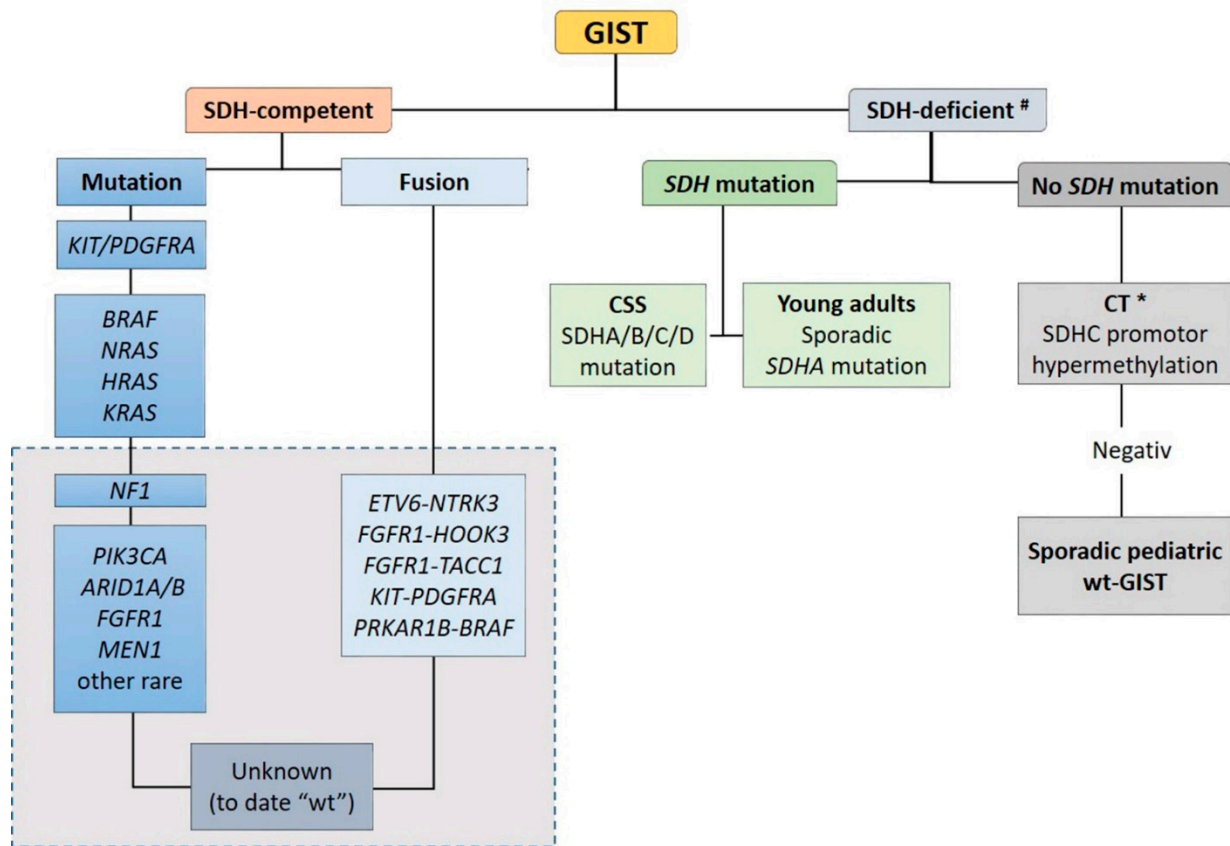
GIST

SDH-competent

SDH-deficient #

Mutation

Fusion

SDH mutation

No SDH mutation

KIT/PDGFRA

BRAF
NRAS
HRAS
KRAS

CSS
SDHA/B/C/D mutation

Young adults
Sporadic
SDHA mutation

CT *
SDHC promotor hypermethylation

Negativ

NF1

PIK3CA
ARID1A/B
FGFR1
MEN1
other rare

ETV6-NTRK3
FGFR1-HOOK3
FGFR1-TACC1
KIT-PDGFRA
PRKAR1B-BRAF

Sporadic pediatric wt-GIST

Unknown
(to date "wt")